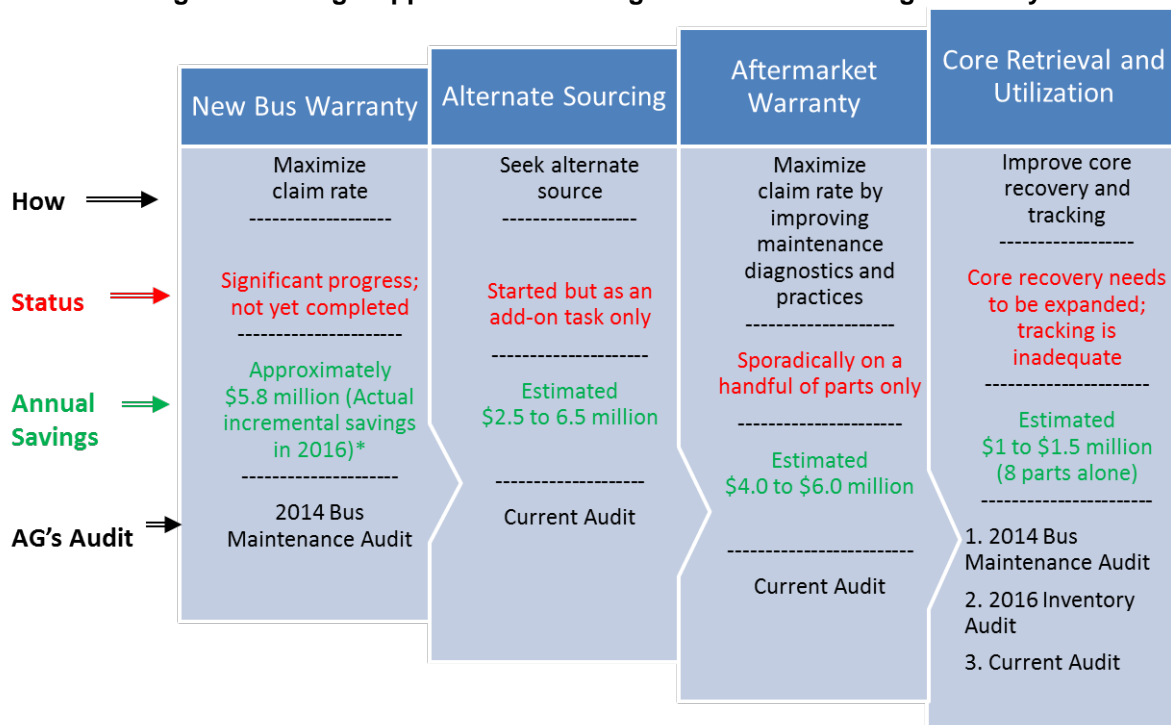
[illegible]

| | New Bus Warranty | Alternate Sourcing | Aftermarket Warranty | Core Retrieval and Utilization |
|---|---|---|---|---|
| How | Maximize claim rate | Seek alternate source | Maximize claim rate by improving maintenance diagnostics and practices | Improve core recovery and tracking |
| Status | Significant progress; not yet completed | Started but as an add-on task only | Sporadically on a handful of parts only | Core recovery needs to be expanded; tracking is inadequate |
| Annual Savings | Approximately \$5.8 million (Actual incremental savings in 2016)* | Estimated \$2.5 to 6.5 million | Estimated \$4.0 to \$6.0 million | Estimated \$1 to \$1.5 million (8 parts alone) |
| AG's Audit | 2014 Bus Maintenance Audit | Current Audit | Current Audit | 1. 2014 Bus Maintenance Audit 2. 2016 Inventory Audit 3. Current Audit |